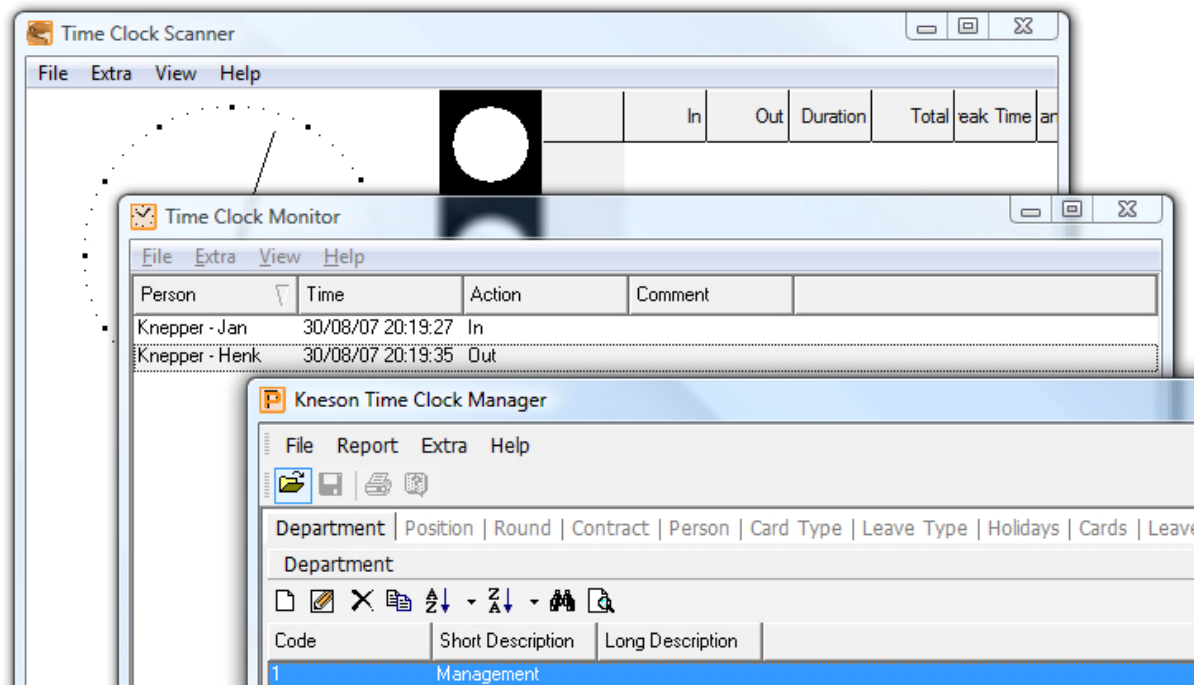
Time Clock Scanner

File Extra View Help

| | In | Out | Duration | Total | eak Time | ar |
|---|---|---|---|---|---|---|

Time Clock Monitor

File Extra View Help

| Person | Time | Action | Comment |
|---|---|---|---|
| Knepper - Jan | 30/08/07 20:19:27 | In | |
| Knepper - Henk | 30/08/07 20:19:35 | Out | |

Kneson Time Clock Manager

File Report Extra Help

Department | Position | Round | Contract | Person | Card Type | Leave Type | Holidays | Cards | Leave

Department

| Code | Short Description | Long Description |
|---|---|---|
| 1 | Management | |